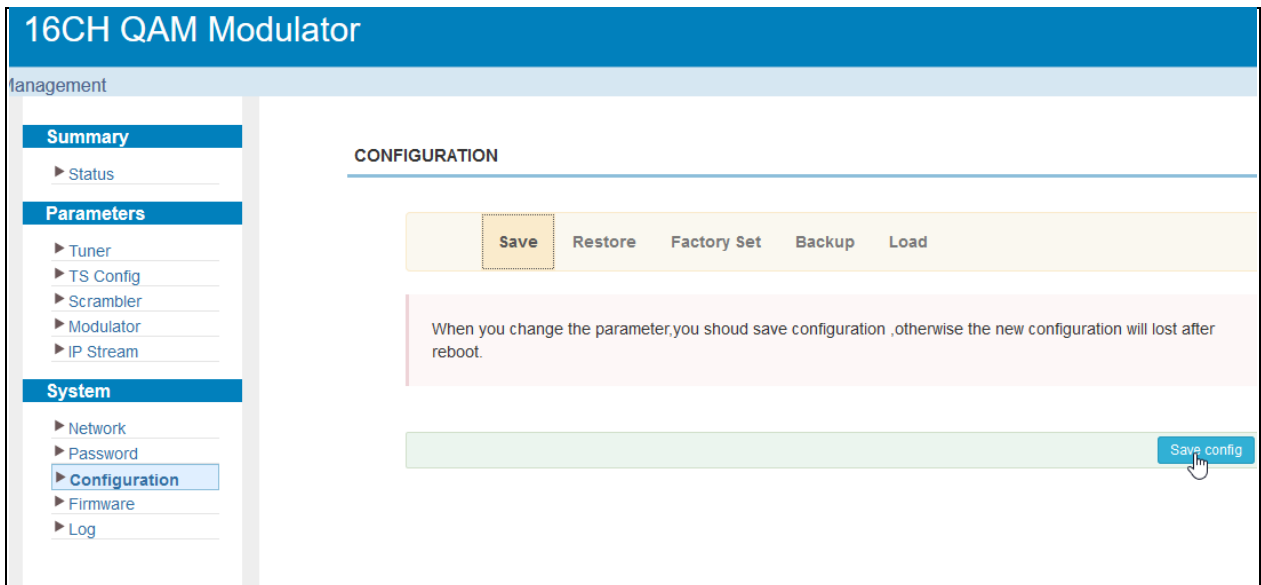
16CH QAM Modulator

lanagement

Summary

Status

Parameters

Tuner

TS Config

Scrambler

Modulator

IP Stream

System

Network

Password

Configuration

Firmware

Log

CONFIGURATION

Save Restore Factory Set Backup Load

When you change the parameter,you shoud save configuration ,otherwise the new configuration will lost after reboot.

Save config